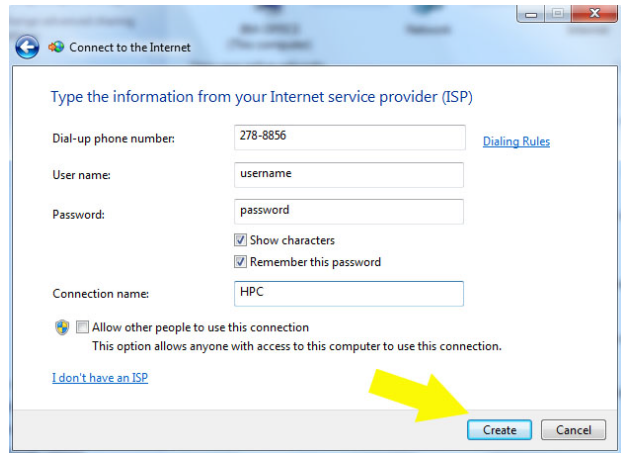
Connect to the Internet

Type the information from your Internet service provider (ISP)

Dial-up phone number: 278-8856 Dialing Rules

User name: username

Password: password

Show characters

Remember this password

Connection name: HPC

Allow other people to use this connection

This option allows anyone with access to this computer to use this connection.

I don't have an ISP

Create Cancel